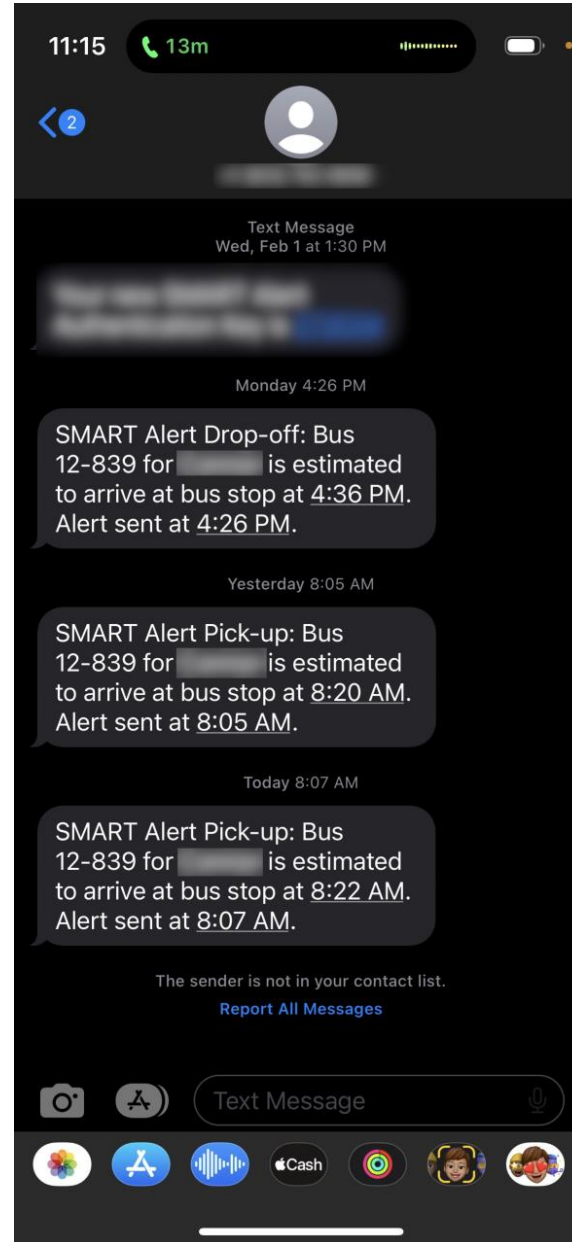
11:15 13m

2

Text Message
Wed, Feb 1 at 1:30 PM

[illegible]

Monday 4:26 PM

SMART Alert Drop-off: Bus 12-839 for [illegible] is estimated to arrive at bus stop at 4:36 PM. Alert sent at 4:26 PM.

Yesterday 8:05 AM

SMART Alert Pick-up: Bus 12-839 for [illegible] is estimated to arrive at bus stop at 8:20 AM. Alert sent at 8:05 AM.

Today 8:07 AM

SMART Alert Pick-up: Bus 12-839 for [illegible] is estimated to arrive at bus stop at 8:22 AM. Alert sent at 8:07 AM.

The sender is not in your contact list.
Report All Messages

Text Message

Cash